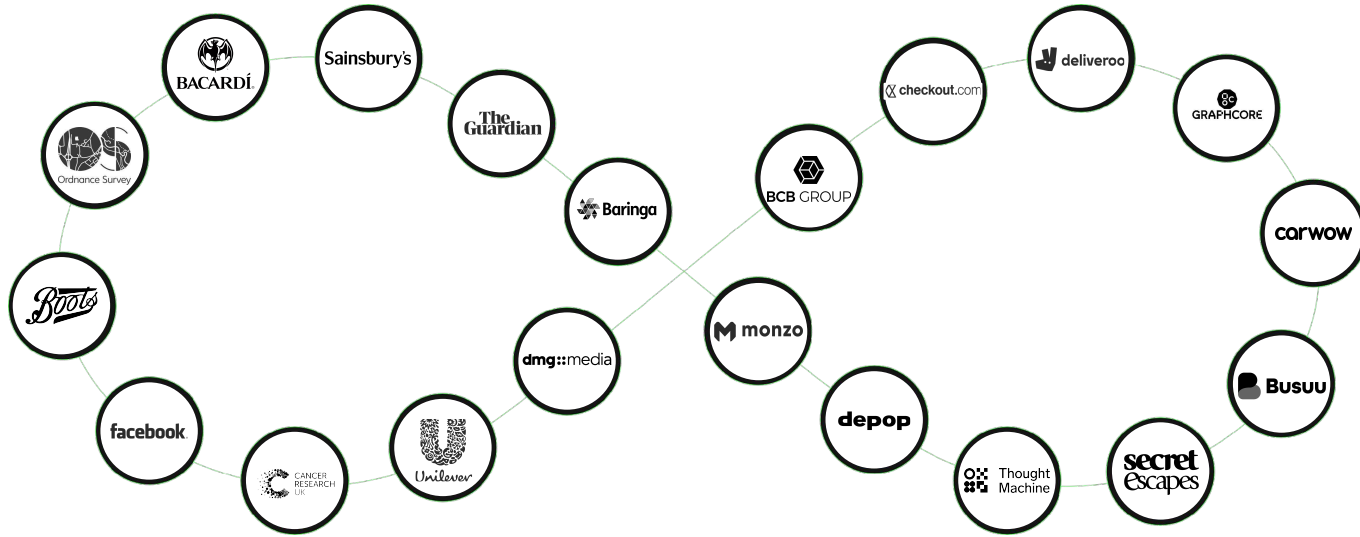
BACARDÍ

Sainsbury's

The Guardian

Ordnance Survey

Baringa

Boots

facebook.

CANCER RESEARCH UK

Unilever

dmg::media

BCB GROUP

checkout.com

deliveroo

GRAPHCORE

carwow

monzo

depop

Thought Machine

secret escapes

Busuu